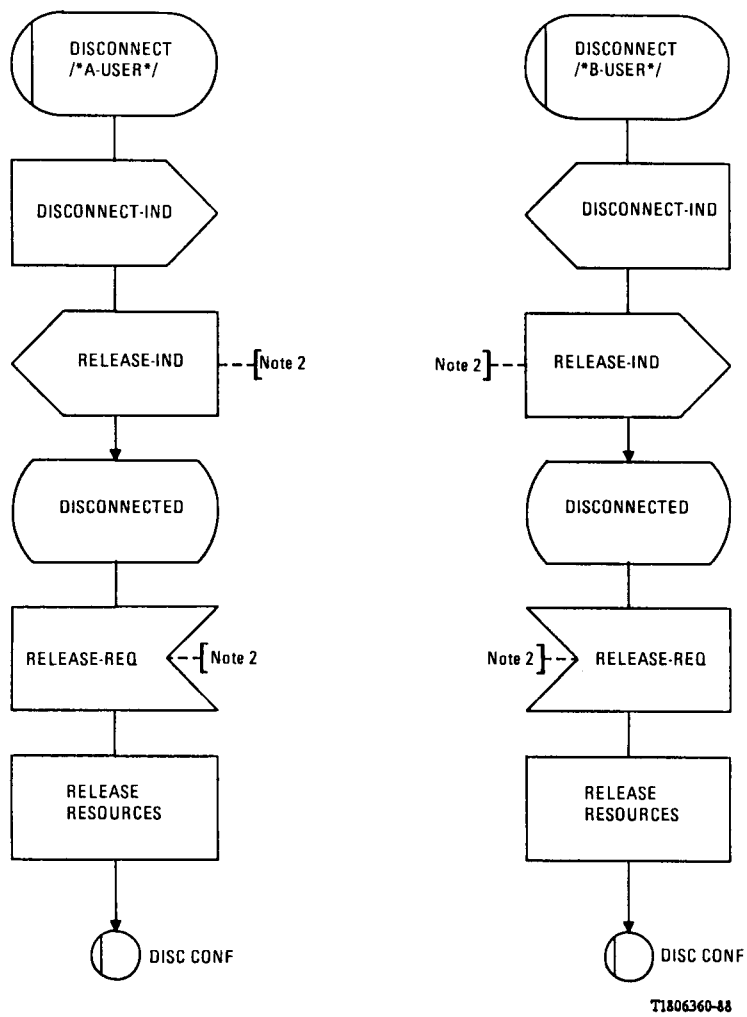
DISCONNECT
/*A-USER*/

DISCONNECT-IND

RELEASE-IND

Note 2

DISCONNECTED

RELEASE-REQ

Note 2

RELEASE RESOURCES

DISC CONF

DISCONNECT
/*B-USER*/

DISCONNECT-IND

Note 2

RELEASE-IND

DISCONNECTED

Note 2

RELEASE-REQ

RELEASE RESOURCES

DISC CONF

T1806360-88